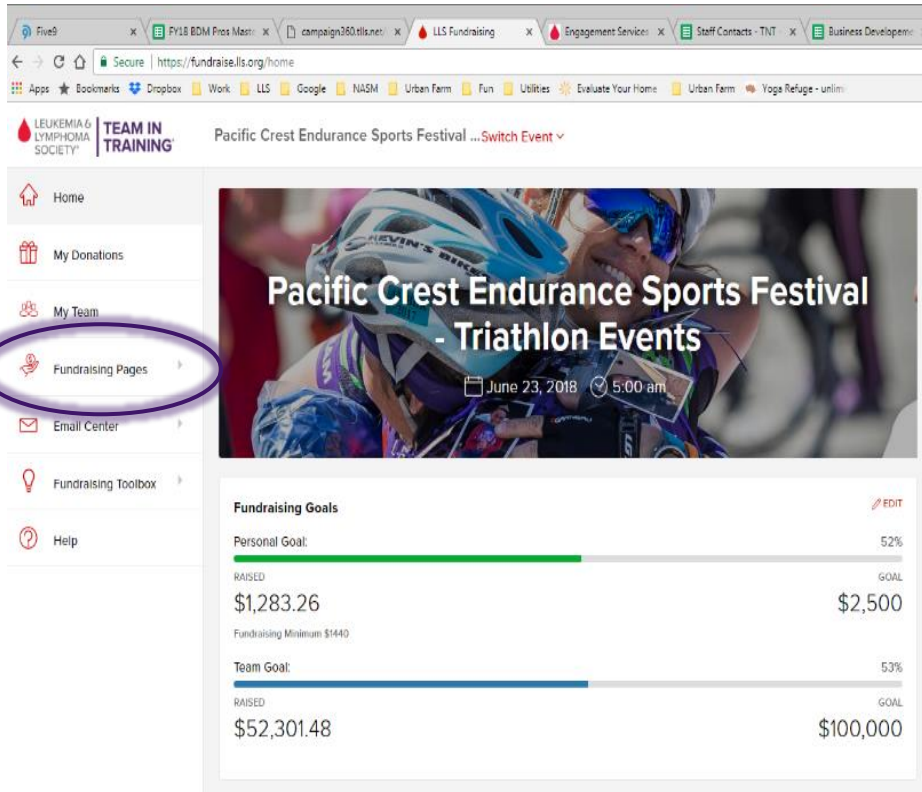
Five9 | FY18 BDM Pros Maste | campaign360.tlls.net | LLS Fundraising | Engagement Services | Staff Contacts - TNT | Business Developme

Secure | https://fundraise.lls.org/home

Apps Bookmarks Dropbox Work LLS Google NASM Urban Farm Fun Utilities Evaluate Your Home Urban Farm Yoga Refuge - unlim

LEUKEMIA & LYMPHOMA SOCIETY TEAM IN TRAINING

Pacific Crest Endurance Sports Festival ...Switch Event

Home

My Donations

My Team

Fundraising Pages

Email Center

Fundraising Toolbox

Help

Pacific Crest Endurance Sports Festival - Triathlon Events

June 23, 2018 5:00 am

Fundraising Goals

EDIT

Personal Goal:

52%

RAISED

GOAL

$1,283.26

$2,500

Fundraising Minimum $1440

Team Goal:

53%

RAISED

GOAL

$52,301.48

$100,000